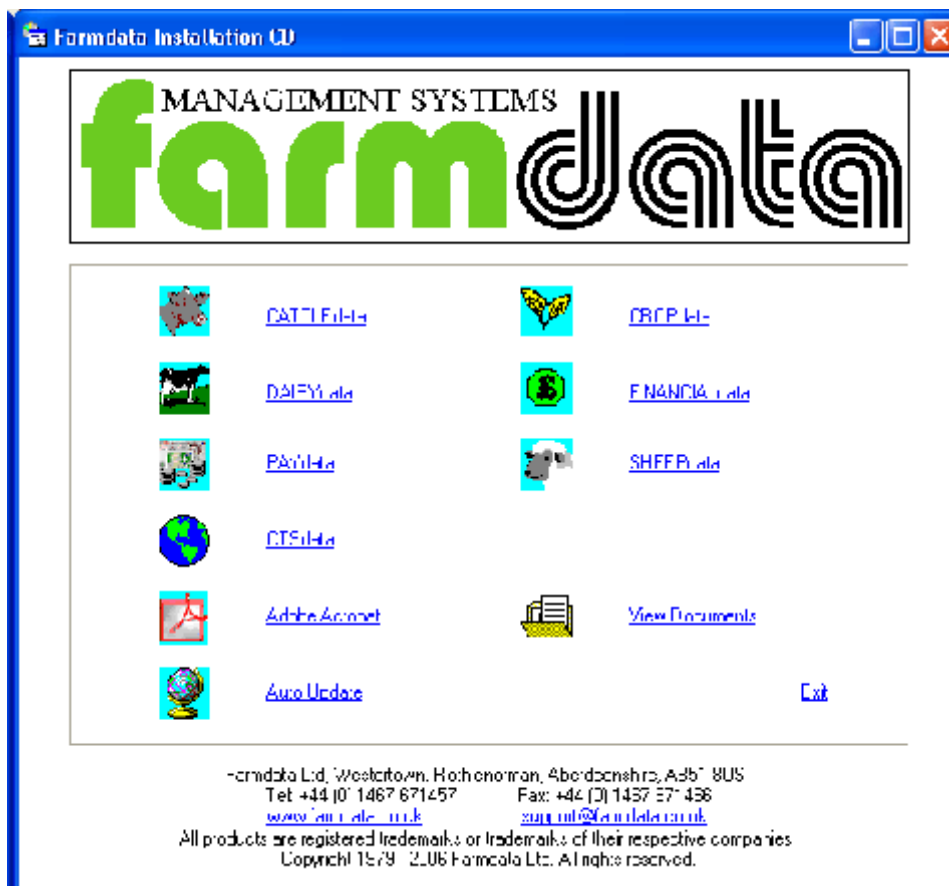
Farmdata Installation CD

MANAGEMENT SYSTEMS
farmdata

CATTLEdata

CROPdata

DAIRYdata

FINANCIALdata

PAYdata

SHEEPdata

CTSdata

Adobe Acrobat

View Documents

Auto Update

Exit

Farmdata Ltd, Westertown, Rothienorman, Aberdeenshire, AB51 8US
Tel: +44 (0) 1467 671457 Fax: +44 (0) 1467 671456
www.farmdata.co.uk support@farmdata.co.uk
All products are registered trademarks or trademarks of their respective companies
Copyright 1979 - 2006 Farmdata Ltd. All rights reserved.